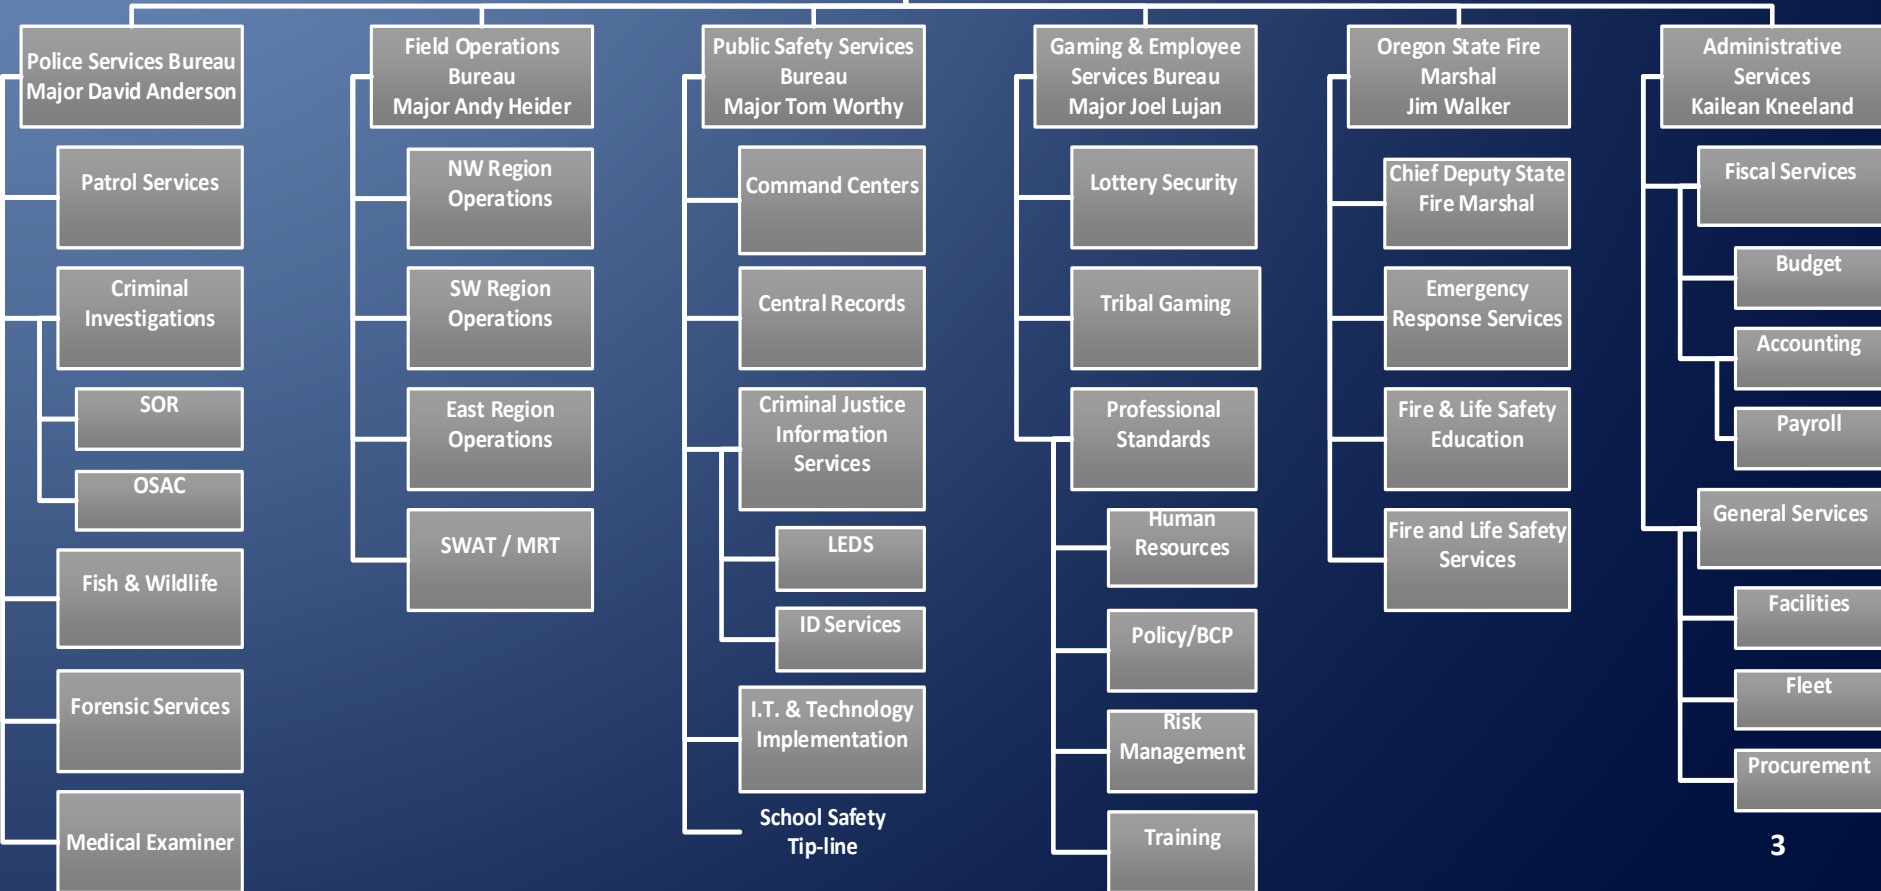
Police Services Bureau
Major David Anderson

Patrol Services

Criminal Investigations

SOR

OSAC

Fish & Wildlife

Forensic Services

Medical Examiner

Field Operations Bureau
Major Andy Heider

NW Region Operations

SW Region Operations

East Region Operations

SWAT / MRT

Public Safety Services Bureau
Major Tom Worthy

Command Centers

Central Records

Criminal Justice Information Services

LEDS

ID Services

I.T. & Technology Implementation

School Safety Tip-line

Gaming & Employee Services Bureau
Major Joel Lujan

Lottery Security

Tribal Gaming

Professional Standards

Human Resources

Policy/BCP

Risk Management

Training

Oregon State Fire Marshal
Jim Walker

Chief Deputy State Fire Marshal

Emergency Response Services

Fire & Life Safety Education

Fire and Life Safety Services

Administrative Services
Kailean Kneeland

Fiscal Services

Budget

Accounting

Payroll

General Services

Facilities

Fleet

Procurement

3